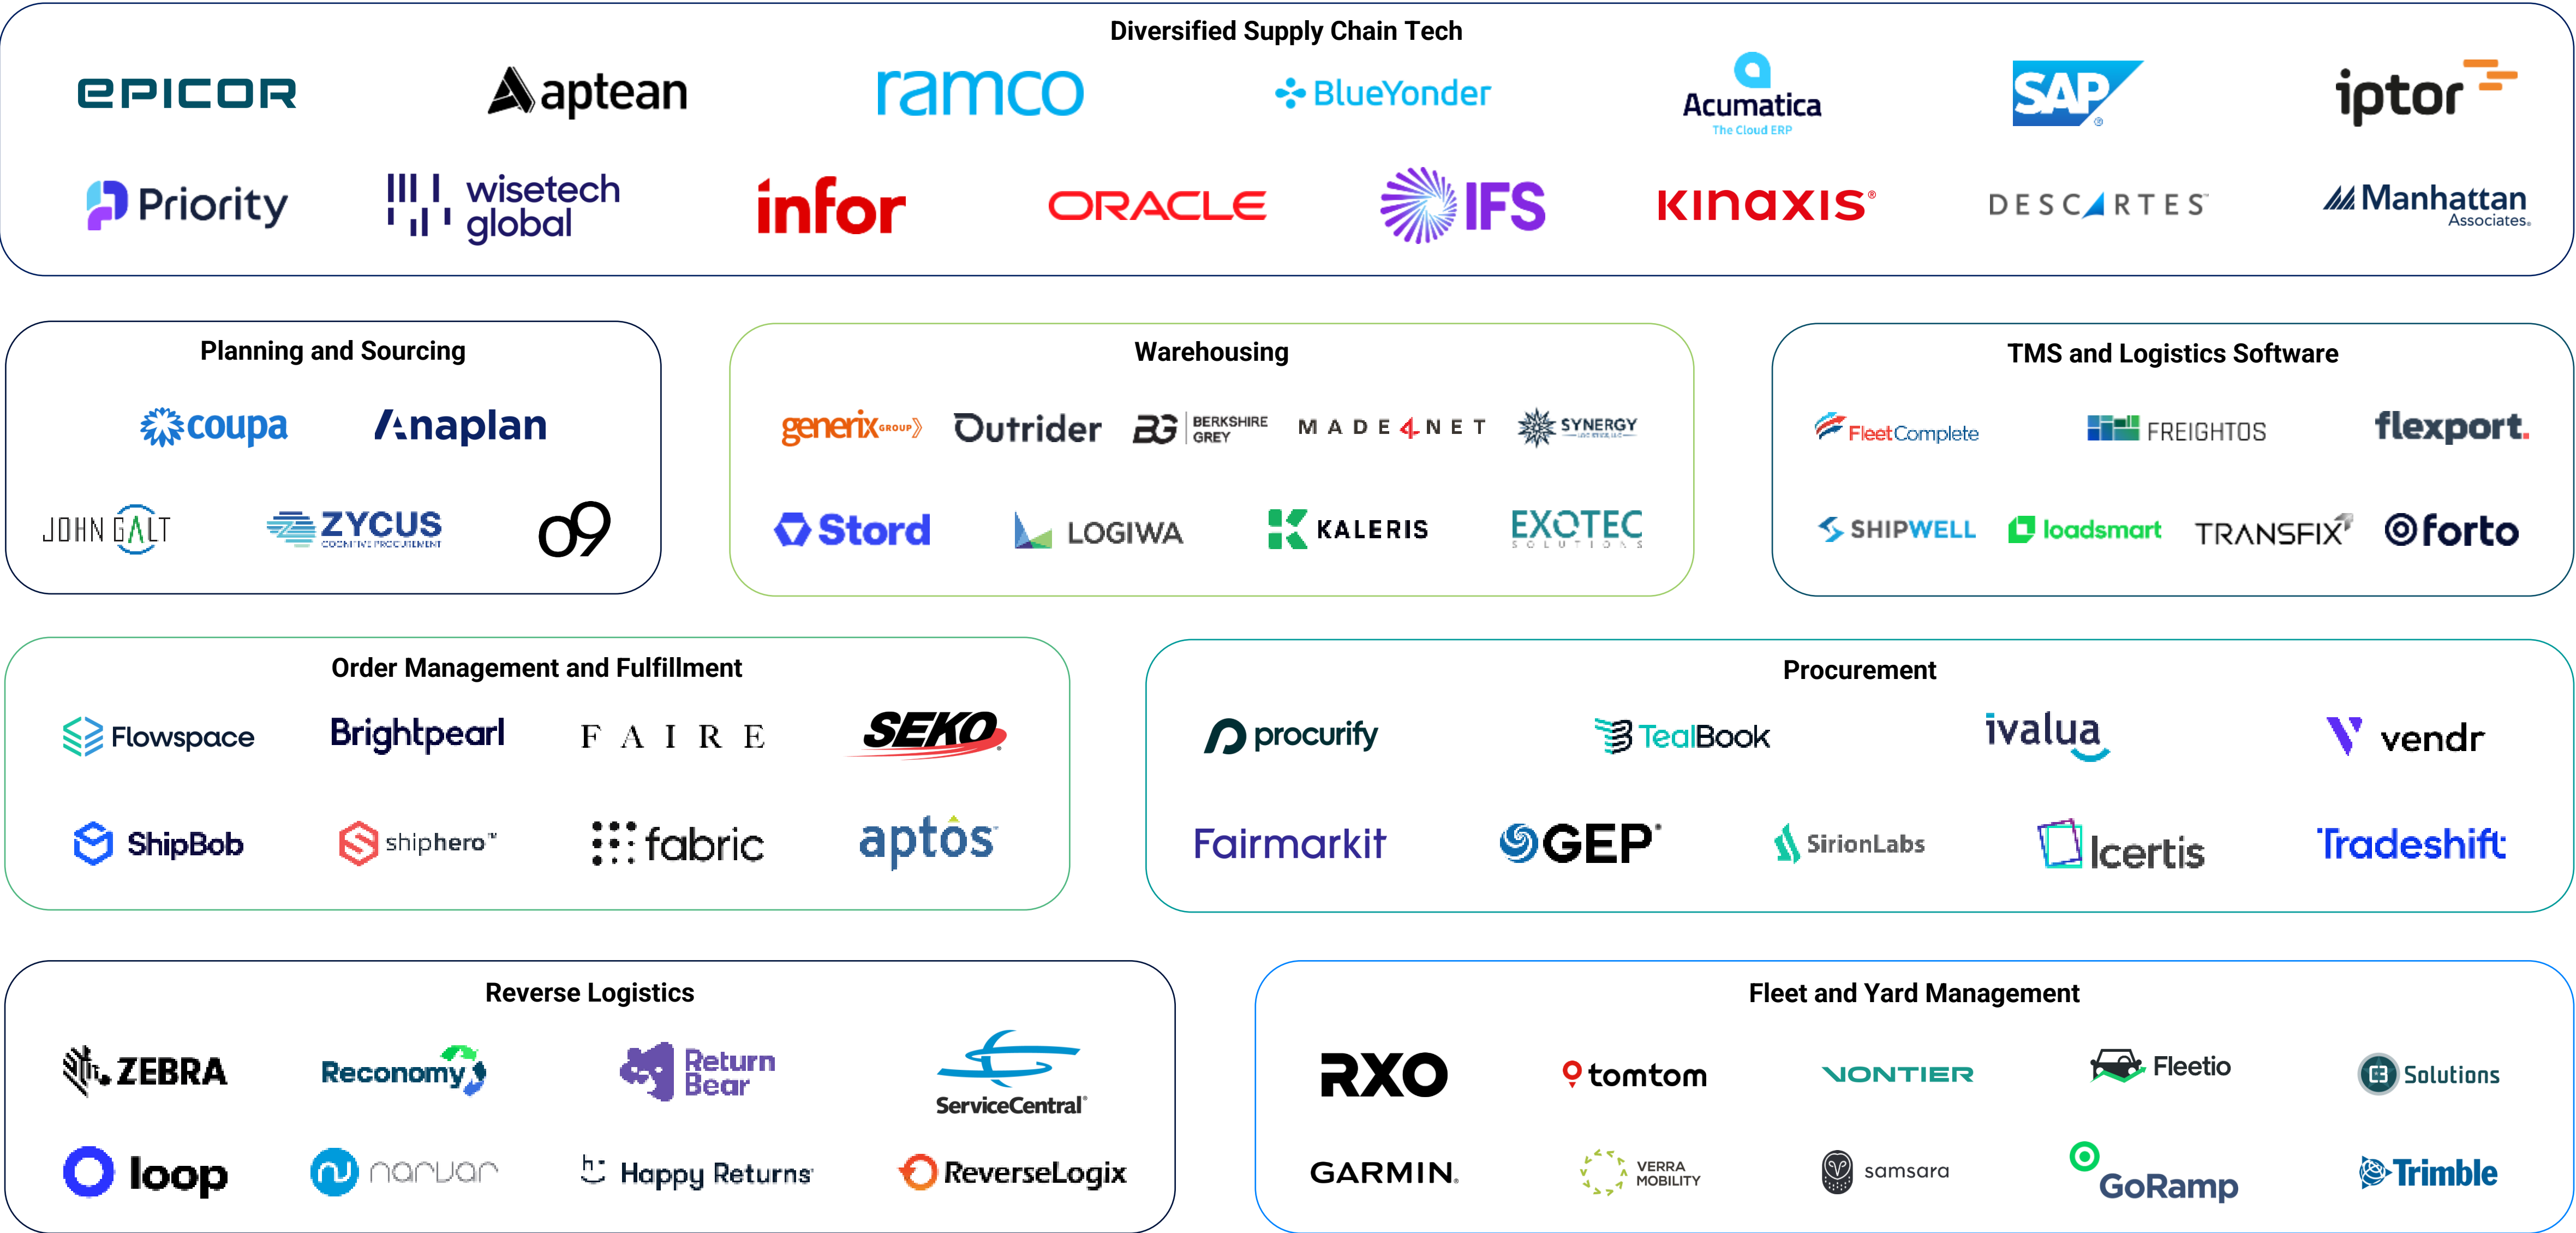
Diversified Supply Chain Tech

epicor aptean ramco BlueYonder Acumatica The Cloud ERP SAP iptor

Priority wisetech global infor ORACLE IFS KINAXIS DESCARTES Manhattan Associates

Planning and Sourcing

coupa Anaplan

JOHN GALT ZYCUS COGNITIVE PROCUREMENT o9

Warehousing

generix group Outrider BG BERKSHIRE GREY MADE4NET SYNERGY

Stord LOGIWA KALERIS EXOTEC SOLUTIONS

TMS and Logistics Software

FleetComplete FREIGHTOS flexport.

SHIPWELL loadsmart TRANSFIX forto

Order Management and Fulfillment

Flowspace Brightpearl FAIRE SEKO

ShipBob shiphero fabric aptos

Procurement

procurify TealBook ivalua vendr

Fairmarkit GEP SirionLabs Icertis Tradeshift

Reverse Logistics

ZEBRA Reconomy Return Bear ServiceCentral

loop narvar Happy Returns ReverseLogix

Fleet and Yard Management

RXO tomtom VONTIER Fleetio Solutions

GARMIN. VERRA MOBILITY samsara GoRamp Trimble